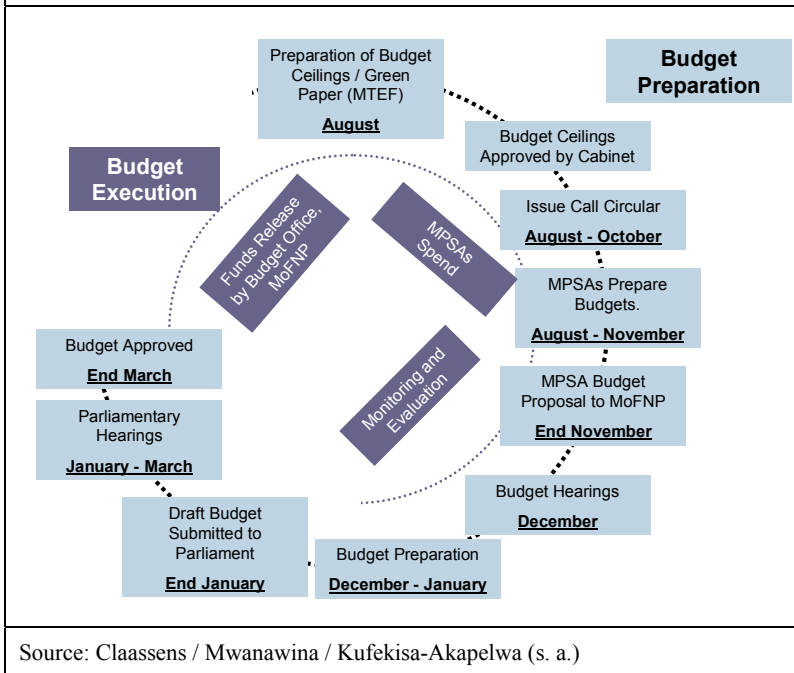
Preparation of Budget Ceilings / Green Paper (MTEF)
August

Budget Preparation

Budget Ceilings Approved by Cabinet

Budget Execution

Funds Release by Budget Office, MoFNP

MPSAs Spend

Issue Call Circular
August - October

MPSAs Prepare Budgets.
August - November

Budget Approved
End March

Monitoring and Evaluation

MPSA Budget Proposal to MoFNP
End November

Parliamentary Hearings
January - March

Budget Hearings
December

Draft Budget Submitted to Parliament
End January

Budget Preparation
December - January

Source: Claassens / Mwanawina / Kufekisa-Akapelwa (s. a.)